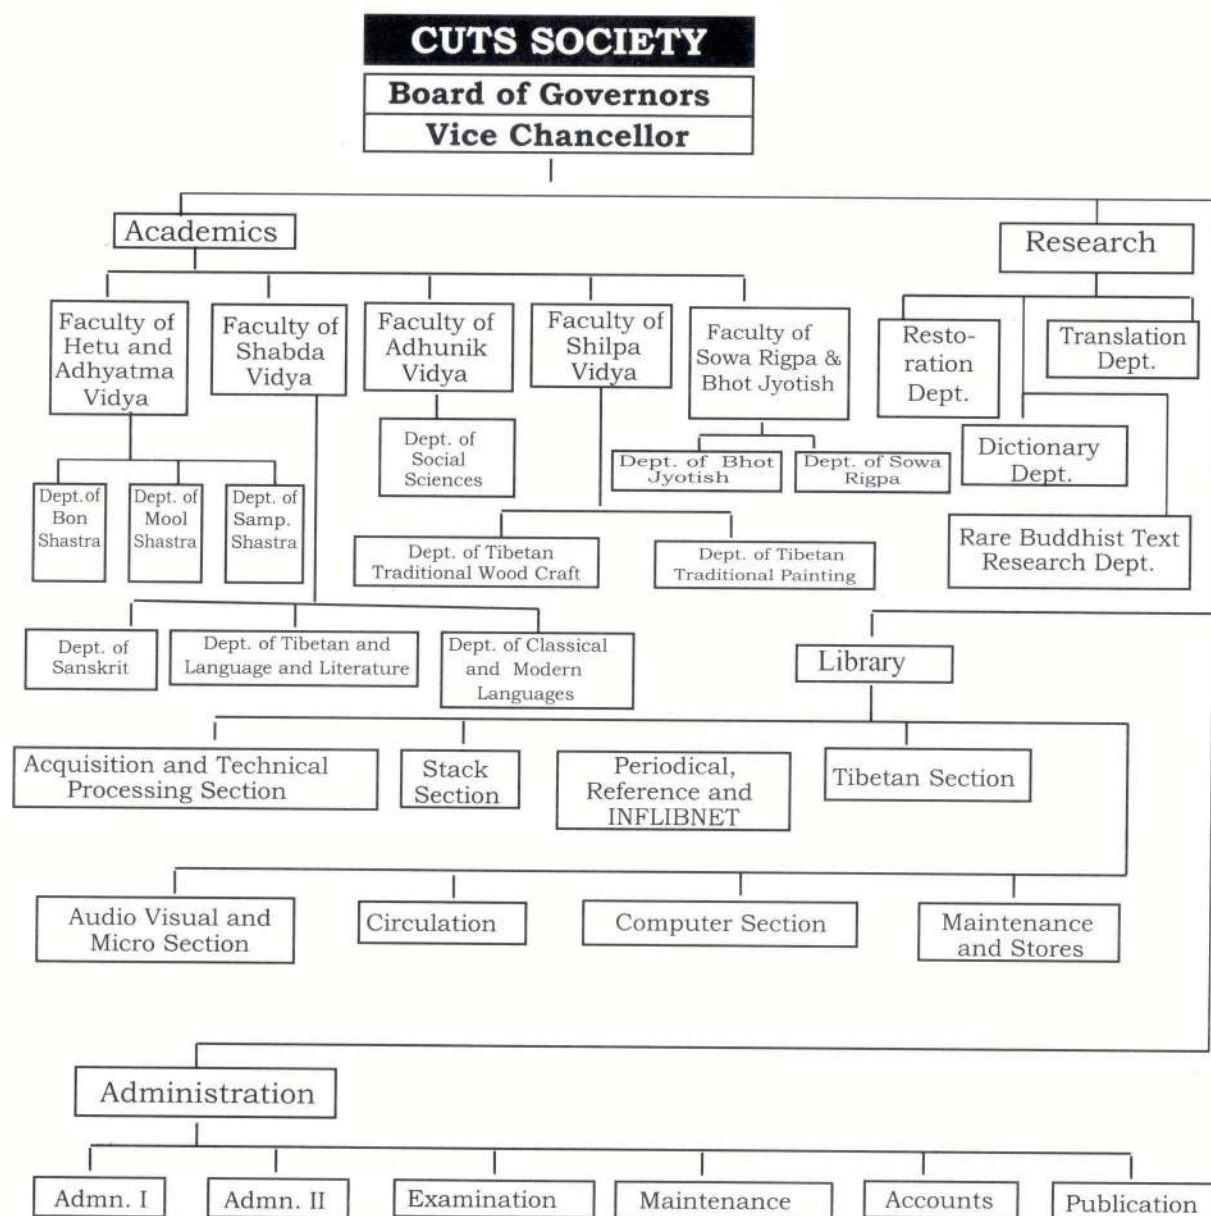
CUTS SOCIETY

Board of Governors

Vice Chancellor

Academics

Research

Faculty of Hetu and Adhyatma Vidya

Faculty of Shabda Vidya

Faculty of Adhunik Vidya

Faculty of Shilpa Vidya

Faculty of Sowa Rigpa & Bhot Jyotish

Resto-ration Dept.

Translation Dept.

Dept. of Social Sciences

Dept. of Bhot Jyotish

Dept. of Sowa Rigpa

Dictionary Dept.

Dept.of Bon Shastra

Dept. of Mool Shastra

Dept. of Samp. Shastra

Dept. of Tibetan Traditional Wood Craft

Dept. of Tibetan Traditional Painting

Rare Buddhist Text Research Dept.

Dept. of Sanskrit

Dept. of Tibetan and Language and Literature

Dept. of Classical and Modern Languages

Library

Acquisition and Technical Processing Section

Stack Section

Periodical, Reference and INFLIBNET

Tibetan Section

Audio Visual and Micro Section

Circulation

Computer Section

Maintenance and Stores

Administration

Admn. I

Admn. II

Examination

Maintenance

Accounts

Publication